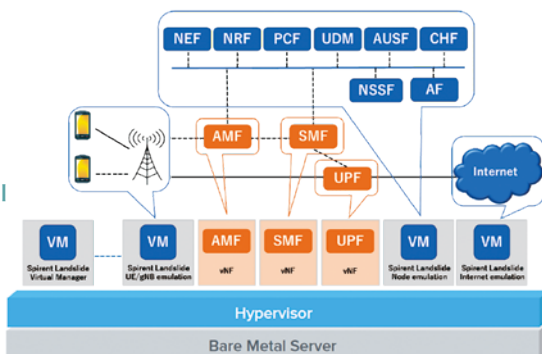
NEF NRF PCF UDM AUSF CHF

NSSF AF

AMF SMF

UPF

Internet

VM
Spirent Landslide Virtual Manager

VM
Spirent Landslide UE/gNB emulation

AMF
vNF

SMF
vNF

UPF
vNF

VM
Spirent Landslide Node emulation

VM
Spirent Landslide Internet emulation

Hypervisor

Bare Metal Server